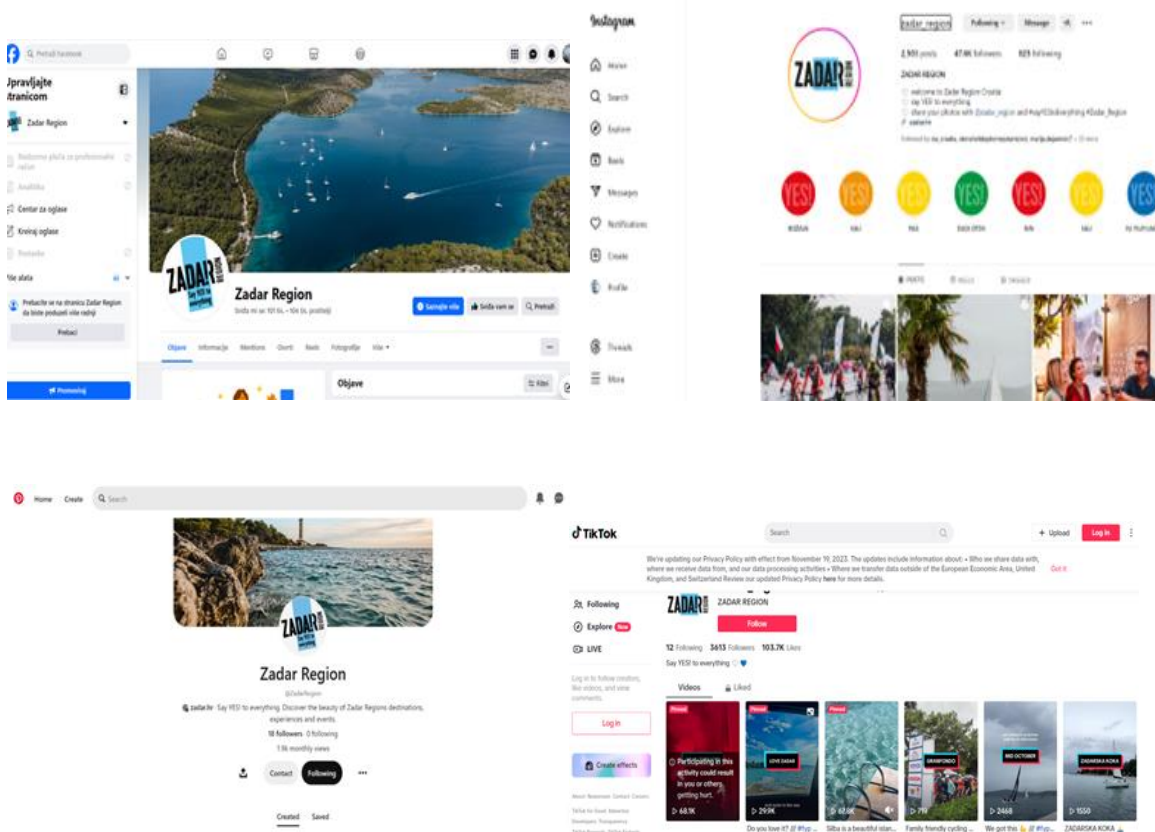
Pretraži Facebook

Upravljajte stranicom

Zadar Region

Centar za oglase

Kreiraj oglase

Više alata

Prebacite se na stranicu Zadar Region da biste poduzeli više radnji

Prebaci

Promoviraj

Zadar Region

Sviđa mi se 101 tis. • 106 tis. pratitelji

Sviđa vam se

Pretraži

Objave Informacije Mentions Osvrti Reels Fotografije Više

Objave

Filtri

Instagram

Home

Search

Explore

Reels

Messages

Notifications

Create

Profile

Threads

More

zadar_region

Following

Message

2,951 posts 47.6K followers 925 following

ZADAR REGION

welcome to Zadar Region Croatia

say YES! to everything

share your photos with @zadar_region and #sayYEStoeverything #Zadar_Region

zadar.hr

POSTS REELS TAGGED

Home Create Search

Zadar Region

@ZadarRegion

zadar.hr · Say YES! to everything. Discover the beauty of Zadar Regions destinations, experiences and events.

18 followers · 0 following

1.9k monthly views

Contact Following

Created Saved

TikTok

Search

+ Upload Log in

We're updating our Privacy Policy with effect from November 19, 2023. The updates include information about: • Who we share data with, where we receive data from, and our data processing activities • Where we transfer data outside of the European Economic Area, United Kingdom, and Switzerland Review our updated Privacy Policy here for more details.

Got it

Following

Explore New

LIVE

Log in to follow creators, like videos, and view comments.

Log in

Create effects

ZADAR REGION

Follow

12 Following 3613 Followers 103.7K Likes

Say YES! to everything

Videos Liked

Pinned Participating in this activity could result in you or others getting hurt. 68.9K

Pinned LOVE ZADAR 29.9K

Pinned 67.6K

GRANFONDO 719

MID OCTOBER 2468

ZADARSKA KOKA 1550

Do you love it?

Silba is a beautiful islan...

Family friendly cycling ...

We got this

ZADARSKA KOKA